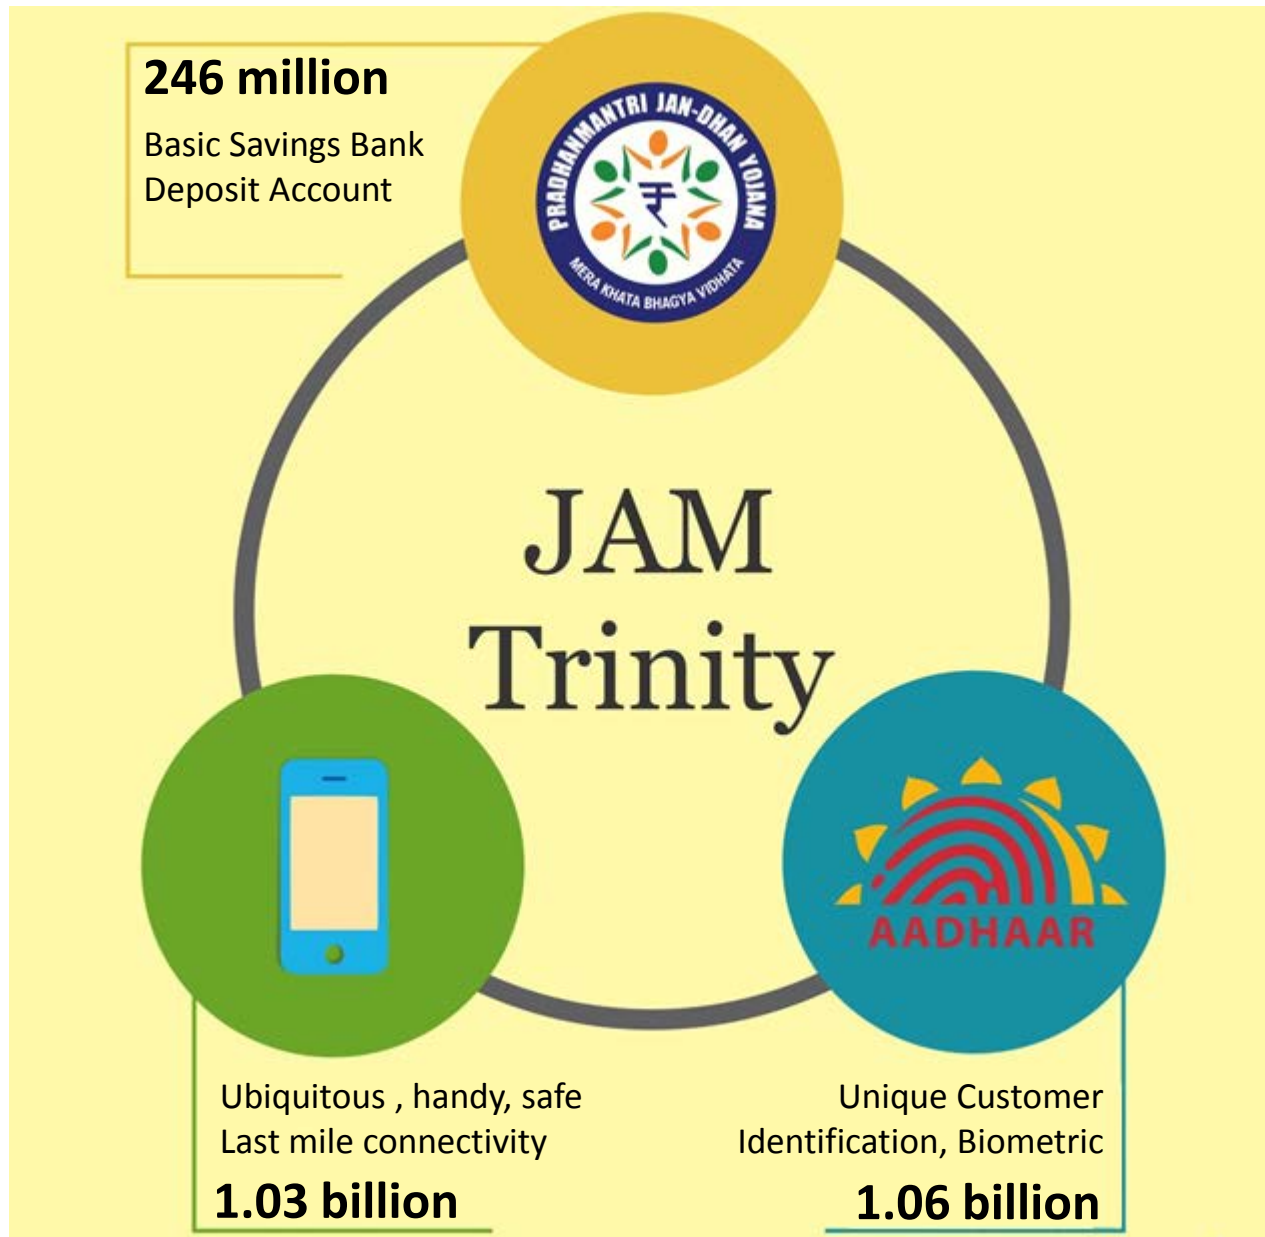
246 million
Basic Savings Bank Deposit Account

PRADHANMANTRI JAN-DHAN YOJANA
₹
MERA KHATA BHAGYA VIDHATA

JAM Trinity

AADHAAR

Ubiquitous , handy, safe
Last mile connectivity
1.03 billion

Unique Customer
Identification, Biometric
1.06 billion